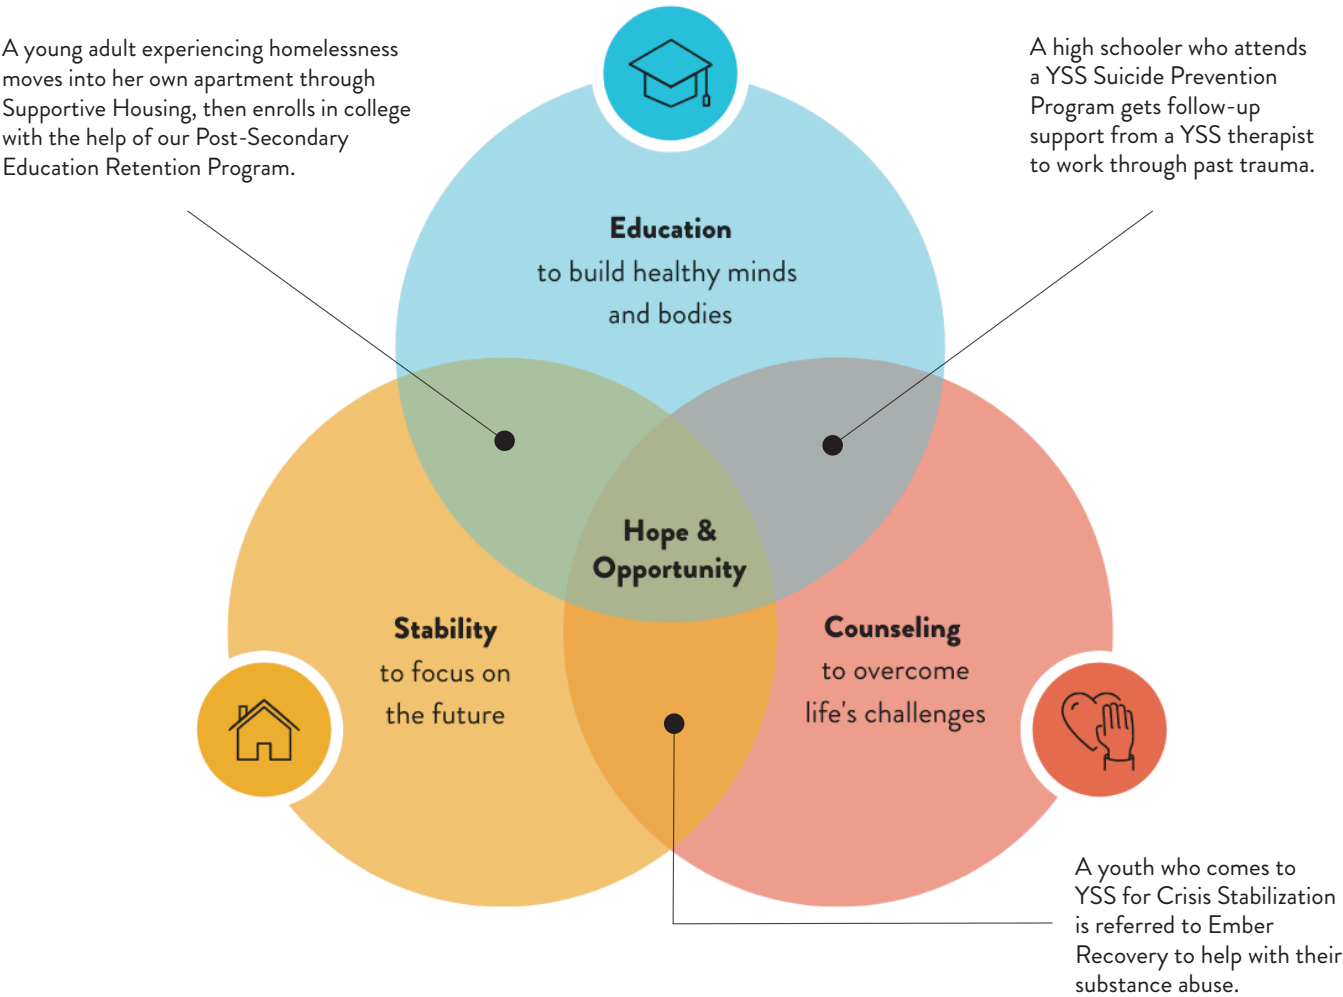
A young adult experiencing homelessness moves into her own apartment through Supportive Housing, then enrolls in college with the help of our Post-Secondary Education Retention Program.

A high schooler who attends a YSS Suicide Prevention Program gets follow-up support from a YSS therapist to work through past trauma.

Education
to build healthy minds and bodies

Hope & Opportunity

Stability
to focus on the future

Counseling
to overcome life's challenges

A youth who comes to YSS for Crisis Stabilization is referred to Ember Recovery to help with their substance abuse.